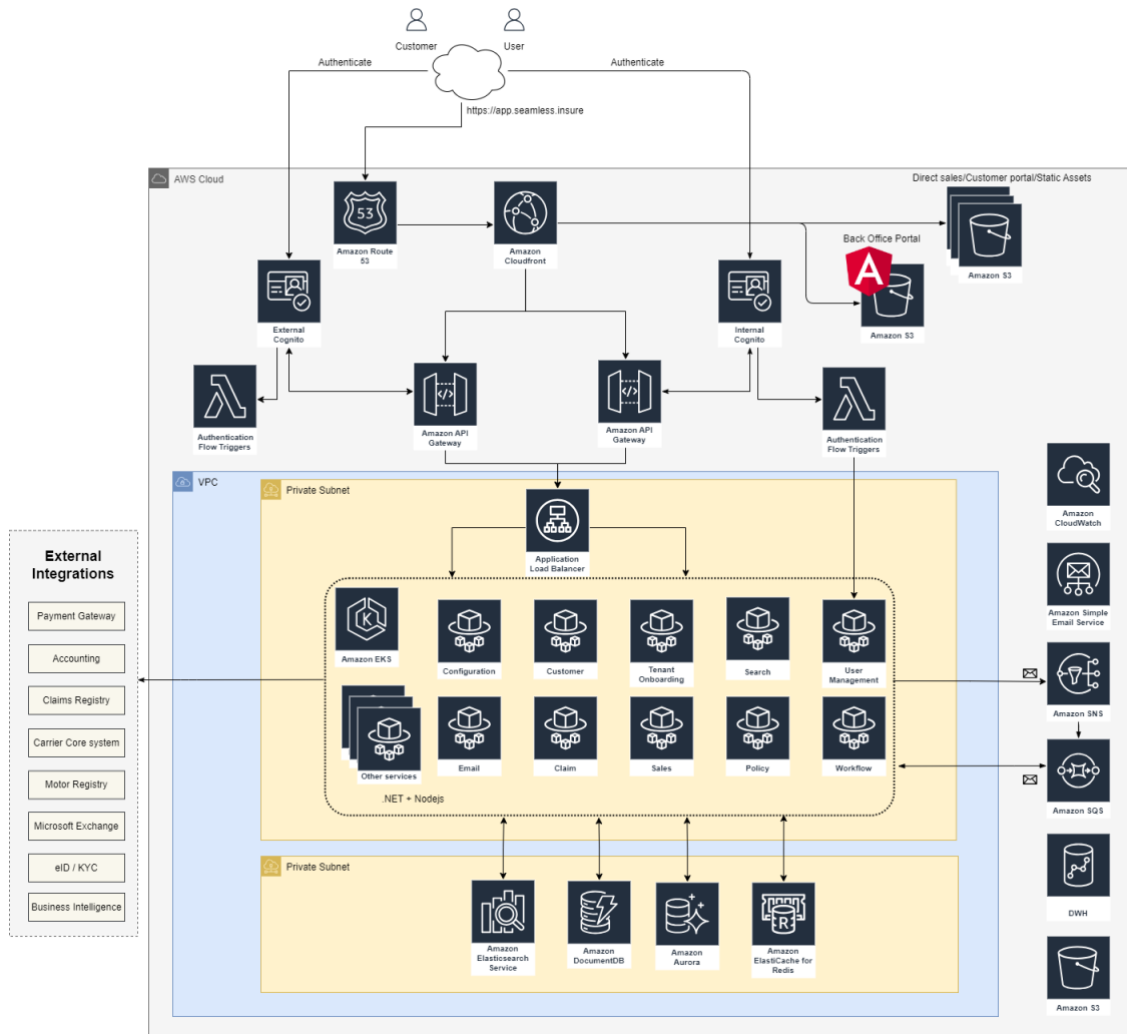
Customer
User

Authenticate
Authenticate

https://app.seamless.insure

AWS Cloud

Direct sales/Customer portal/Static Assets

Amazon Route 53
Amazon Cloudfront
Amazon S3
Back Office Portal
Amazon S3

External Cognito
Internal Cognito

Authentication Flow Triggers
Amazon API Gateway
Amazon API Gateway
Authentication Flow Triggers

VPC
Private Subnet

Application Load Balancer

External Integrations
Payment Gateway
Accounting
Claims Registry
Carrier Core system
Motor Registry
Microsoft Exchange
eID / KYC
Business Intelligence

Amazon EKS
Configuration
Customer
Tenant Onboarding
Search
User Management

Other services
Email
Claim
Sales
Policy
Workflow

.NET + Nodejs

Private Subnet

Amazon Elasticsearch Service
Amazon DocumentDB
Amazon Aurora
Amazon ElastiCache for Redis

Amazon CloudWatch
Amazon Simple Email Service
Amazon SNS
Amazon SQS
DWH
Amazon S3